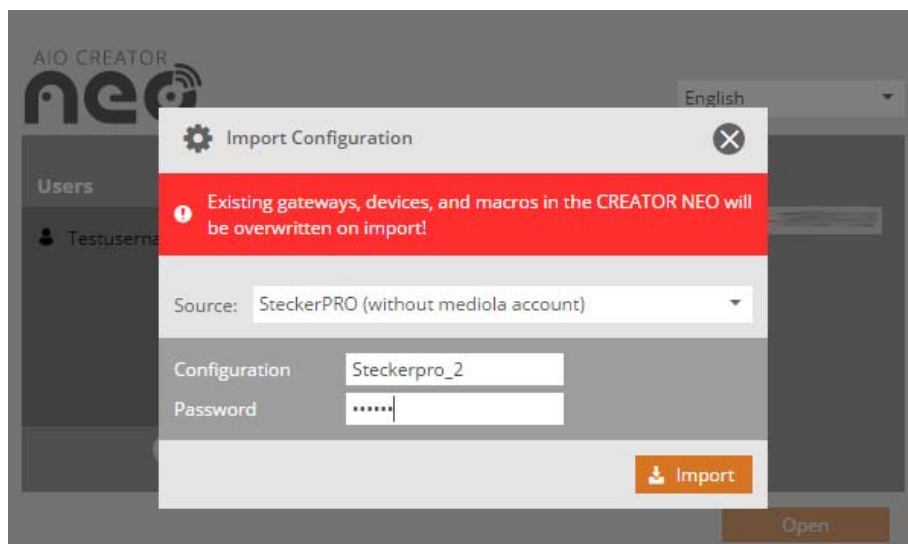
AIO CREATOR
neo

English

Users

Testuserna

Import Configuration

Existing gateways, devices, and macros in the CREATOR NEO will be overwritten on import!

Source: StecherPRO (without mediola account)

Configuration Steckerpro_2
Password ••••••

Import

Open